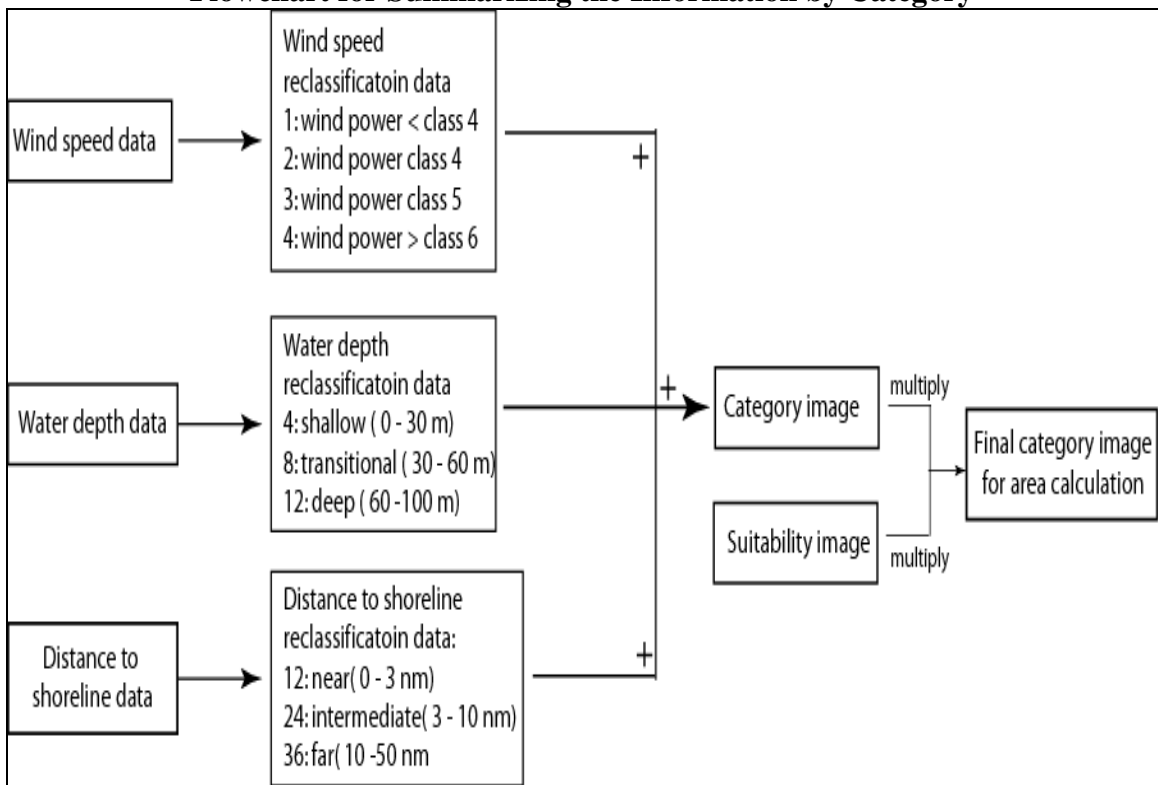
Flowchart for Summarizing the Information by Category

Wind speed data

Wind speed reclassificatoin data
1: wind power < class 4
2: wind power class 4
3: wind power class 5
4: wind power > class 6

+

Water depth data

Water depth reclassificatoin data
4: shallow ( 0 - 30 m)
8: transitional ( 30 - 60 m)
12: deep ( 60 -100 m)

+

Category image

multiply

Final category image for area calculation

Suitability image

multiply

Distance to shoreline data

Distance to shoreline reclassificatoin data:
12: near( 0 - 3 nm)
24: intermediate( 3 - 10 nm)
36: far( 10 -50 nm

+